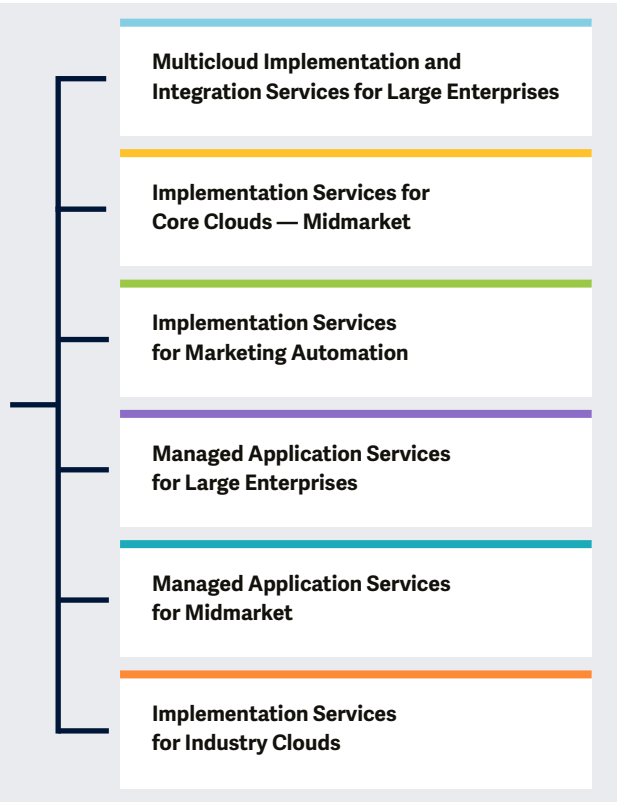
Multicloud Implementation and Integration Services for Large Enterprises

Implementation Services for Core Clouds — Midmarket

Implementation Services for Marketing Automation

Managed Application Services for Large Enterprises

Managed Application Services for Midmarket

Implementation Services for Industry Clouds